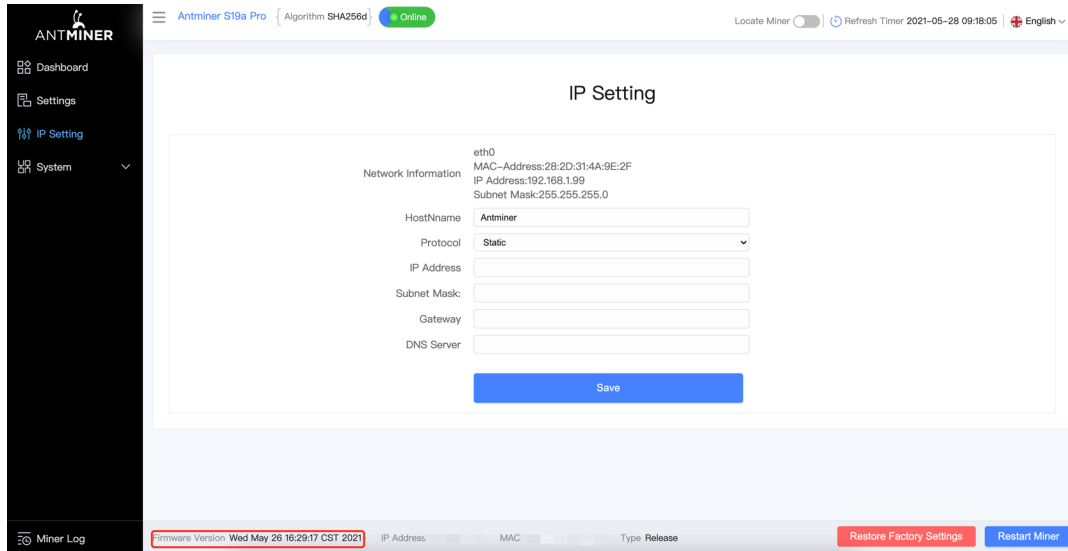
ANTMINER

Dashboard

Settings

IP Setting

System

Antminer S19a Pro { Algorithm SHA256d } Online

Locate Miner | Refresh Timer 2021-05-28 09:18:05 | English

IP Setting

Network Information eth0
MAC-Address:28:2D:31:4A:9E:2F
IP Address:192.168.1.99
Subnet Mask:255.255.255.0

HostNname Antminer

Protocol Static

IP Address

Subnet Mask:

Gateway

DNS Server

Save

Miner Log

Firmware Version Wed May 26 16:29:17 CST 2021 IP Address MAC Type Release

Restore Factory Settings Restart Miner